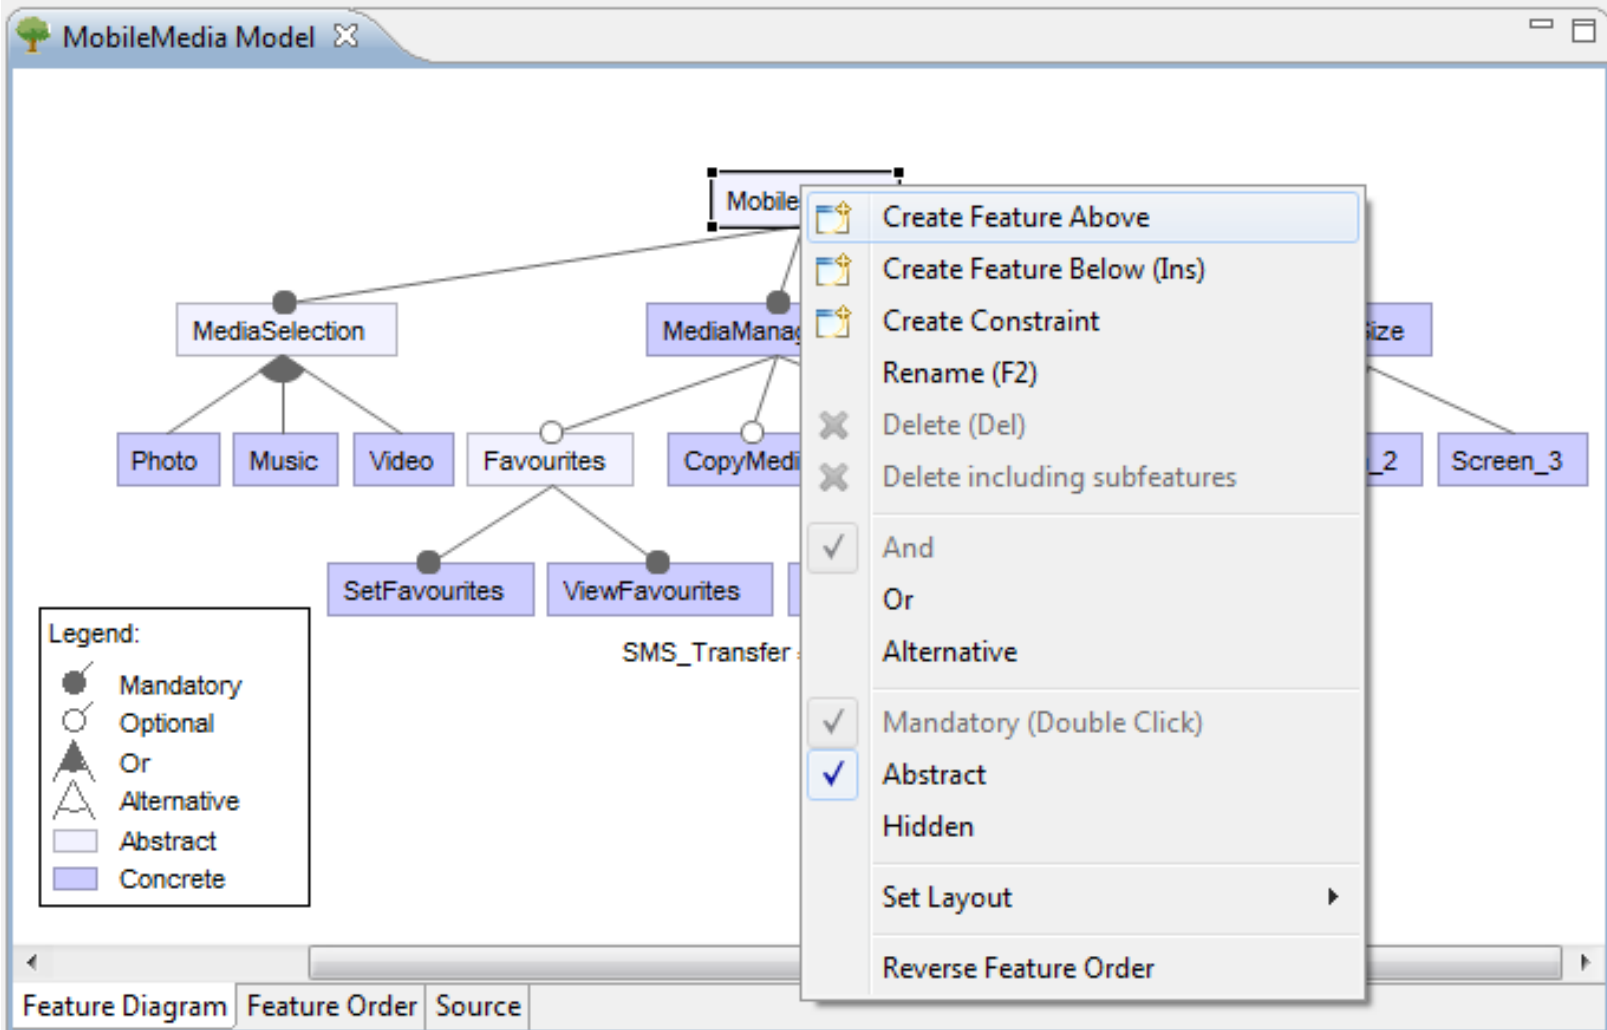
MobileMedia Model

Mobile

MediaSelection

MediaManag

ize

Photo

Music

Video

Favourites

CopyMedi

_2

Screen_3

SetFavourites

ViewFavourites

SMS_Transfer

Create Feature Above

Create Feature Below (Ins)

Create Constraint

Rename (F2)

Delete (Del)

Delete including subfeatures

And

Or

Alternative

Mandatory (Double Click)

Abstract

Hidden

Set Layout

Reverse Feature Order

Legend:

Mandatory

Optional

Or

Alternative

Abstract

Concrete

Feature Diagram | Feature Order | Source